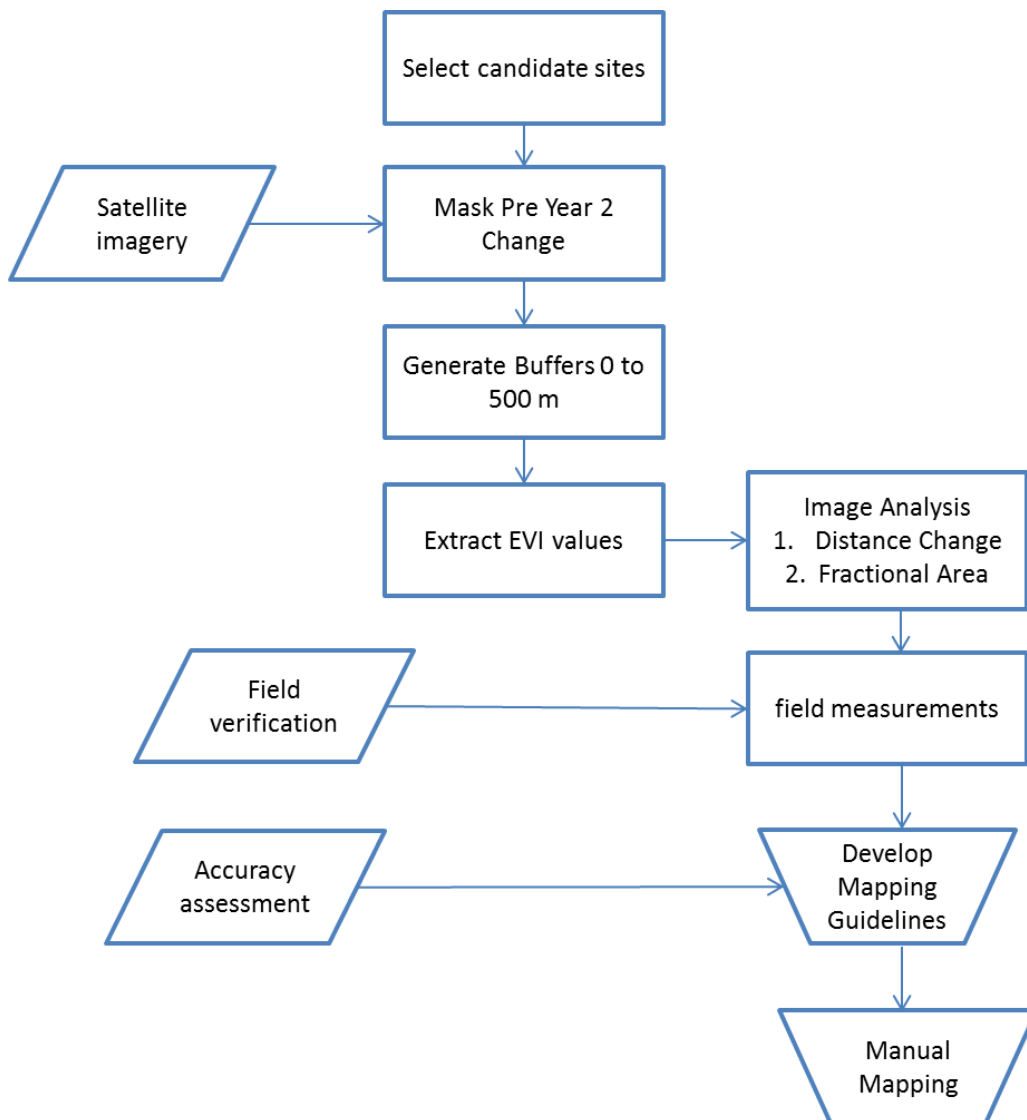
Select candidate sites

Satellite imagery

Mask Pre Year 2 Change

Generate Buffers 0 to 500 m

Extract EVI values

Image Analysis
1. Distance Change
2. Fractional Area

Field verification

field measurements

Accuracy assessment

Develop Mapping Guidelines

Manual Mapping